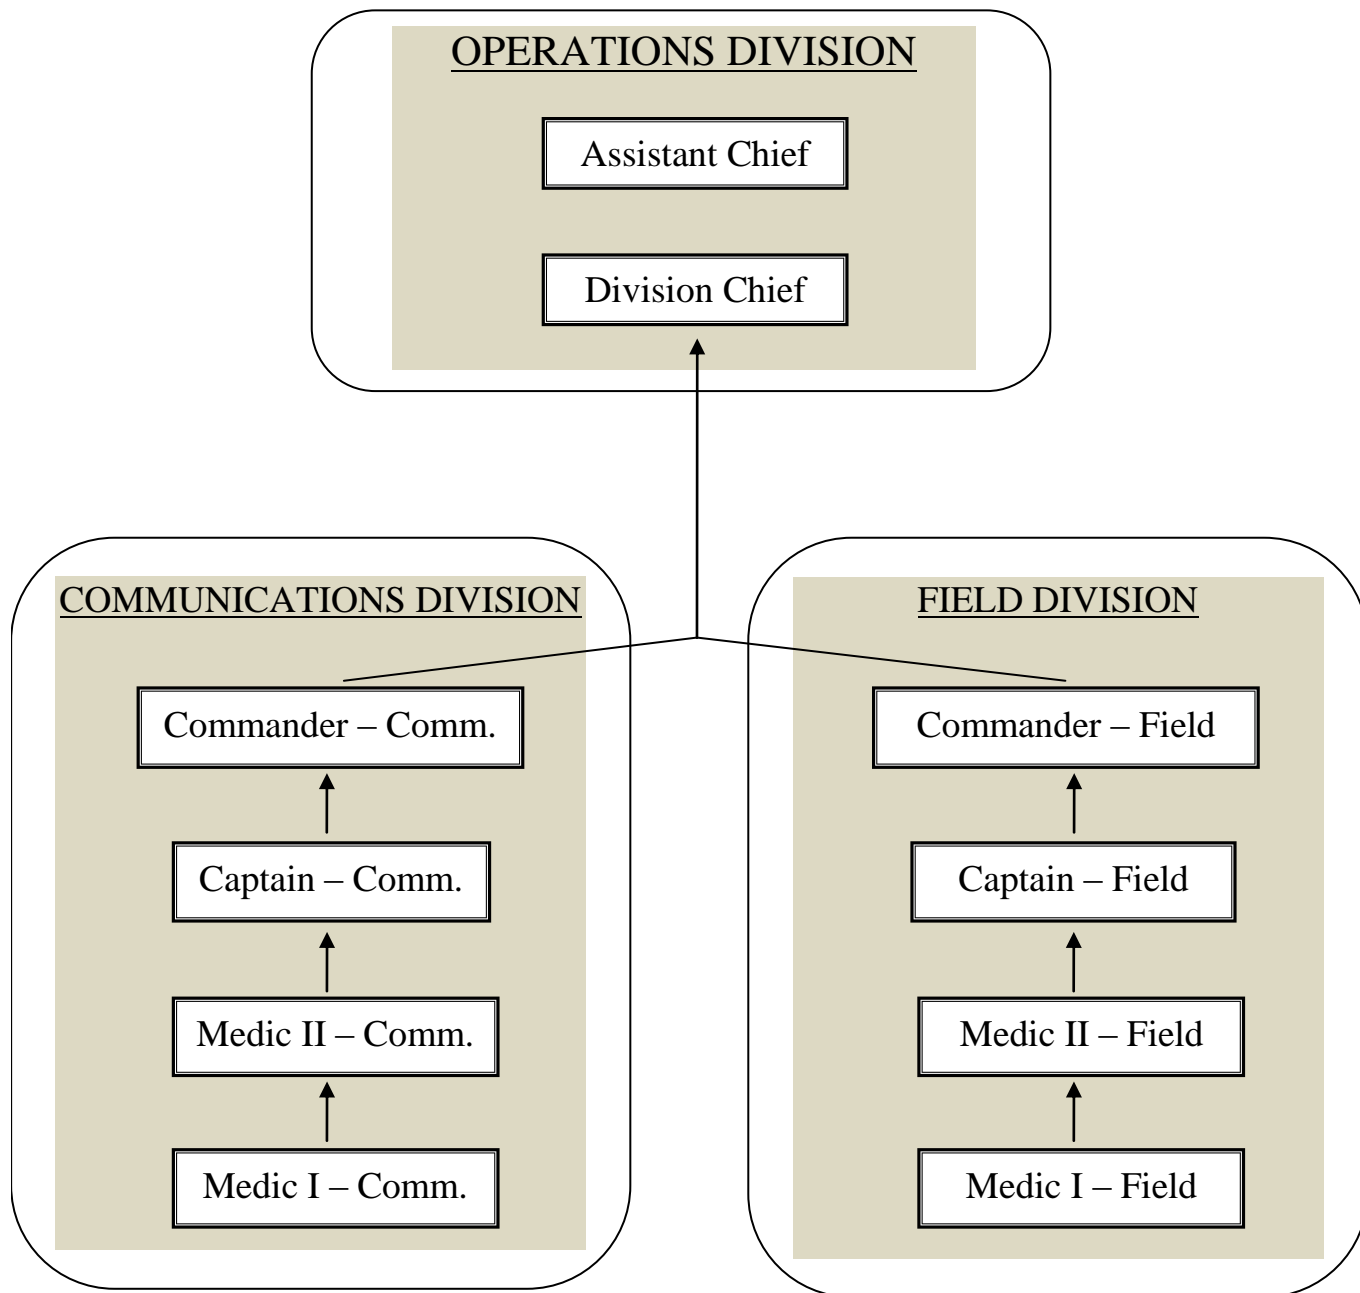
OPERATIONS DIVISION

Assistant Chief

Division Chief

COMMUNICATIONS DIVISION

Commander – Comm.

Captain – Comm.

Medic II – Comm.

Medic I – Comm.

FIELD DIVISION

Commander – Field

Captain – Field

Medic II – Field

Medic I – Field